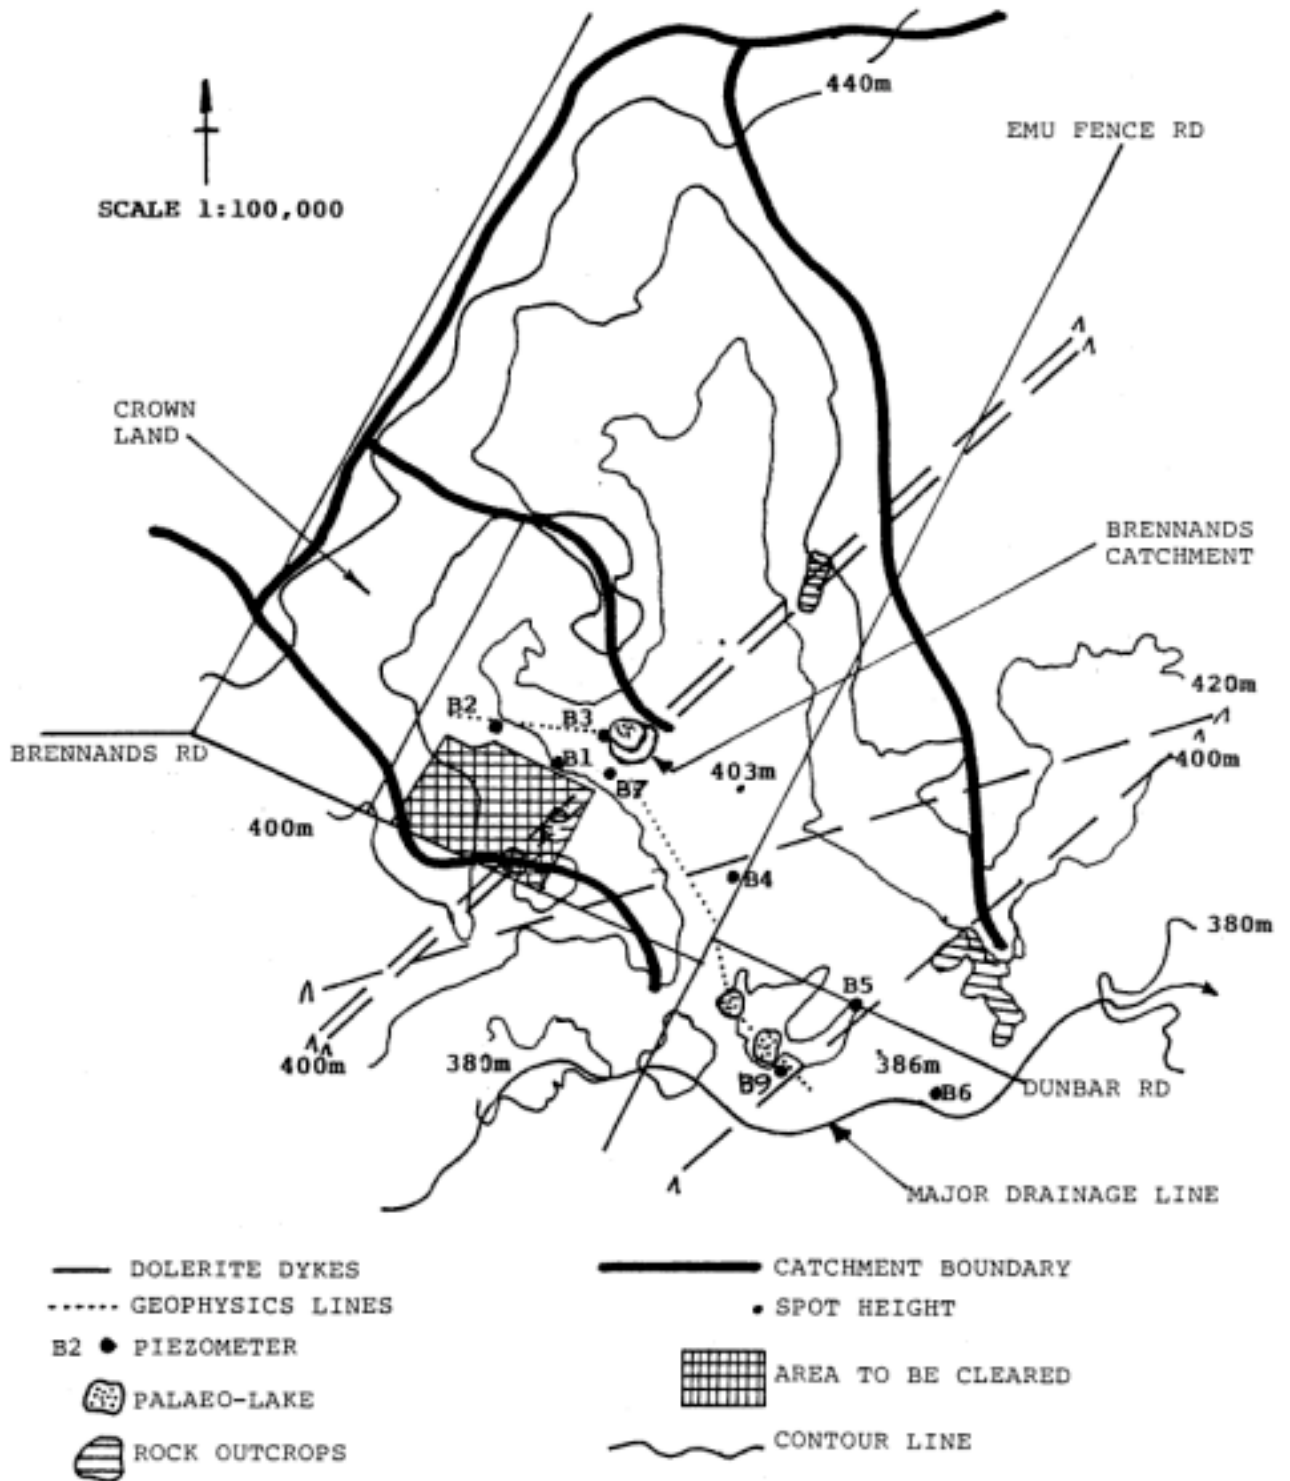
SCALE 1:100,000

440m

EMU FENCE RD

CROWN LAND

BRENNANDS CATCHMENT

420m

B2

B3

B1

B7

403m

400m

BRENNANDS RD

400m

B4

380m

B5

400m

380m

386m

B9

B6

DUNBAR RD

MAJOR DRAINAGE LINE

DOLERITE DYKES

GEOPHYSICS LINES

B2 PIEZOMETER

PALAEO-LAKE

ROCK OUTCROPS

CATCHMENT BOUNDARY

SPOT HEIGHT

AREA TO BE CLEARED

CONTOUR LINE